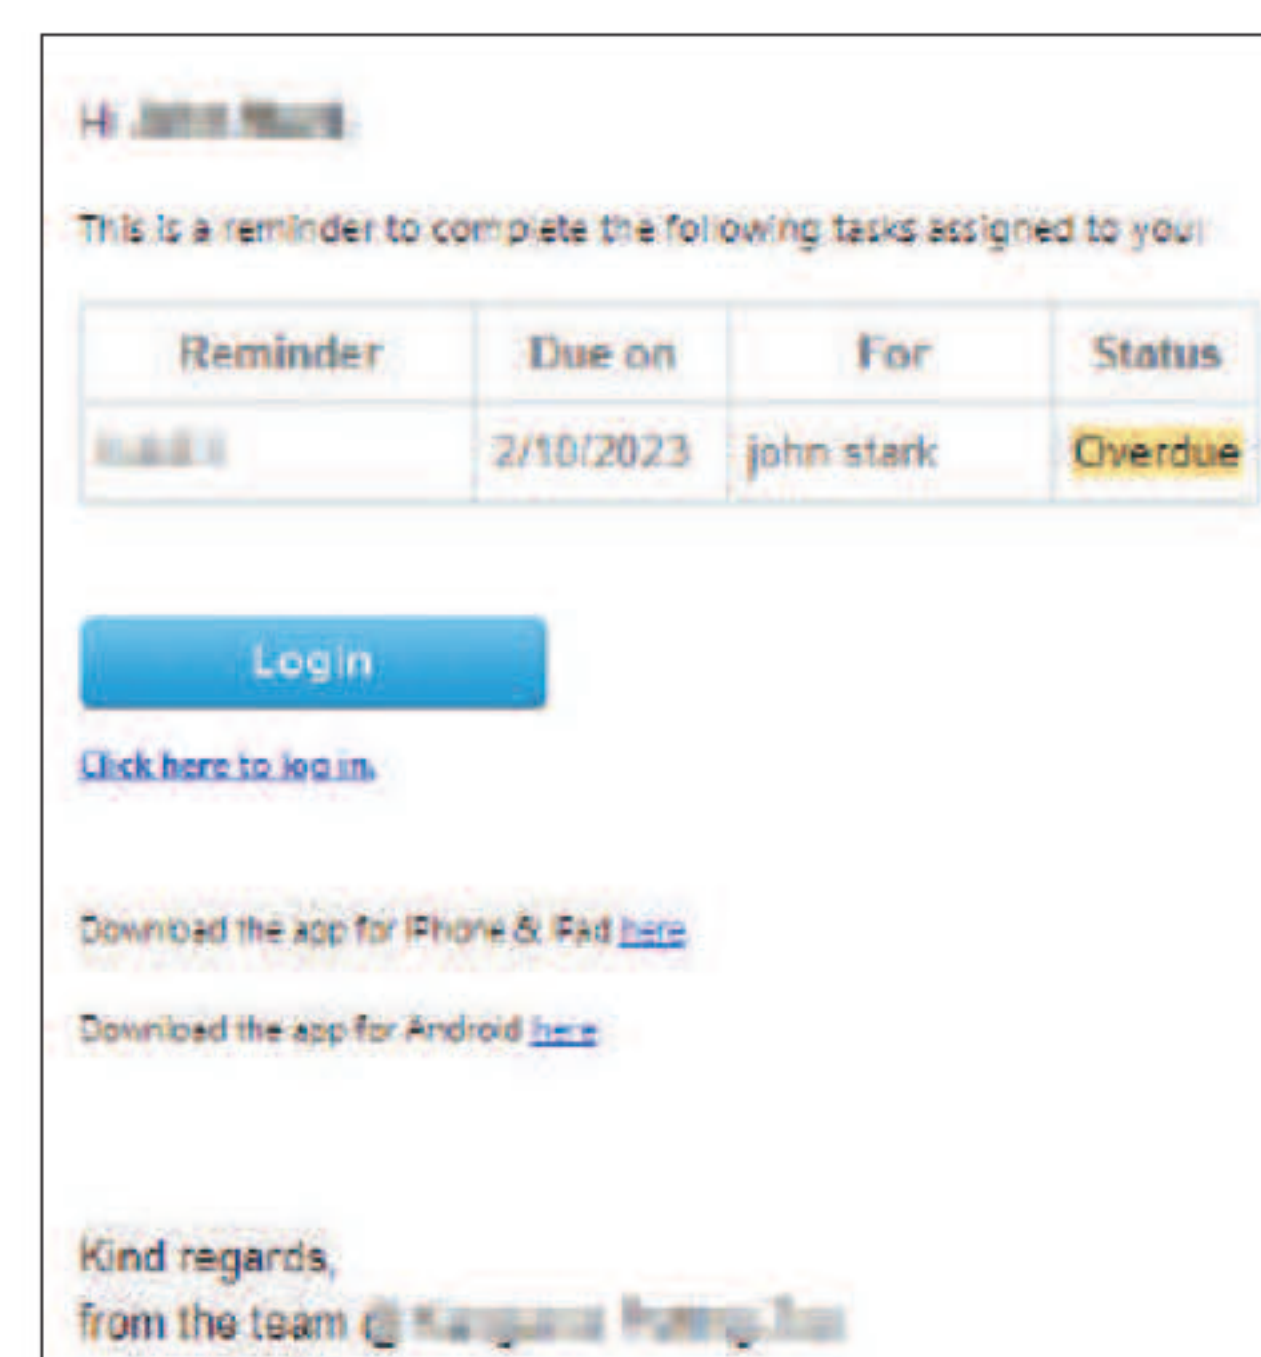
Hi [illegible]

This is a reminder to complete the following tasks assigned to you:

| Reminder | Due on | For | Status |
|---|---|---|---|
| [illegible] | 2/10/2023 | john stark | Overdue |

Login

Click here to log in.

Download the app for iPhone & iPad here

Download the app for Android here

Kind regards,
from the team @ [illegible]